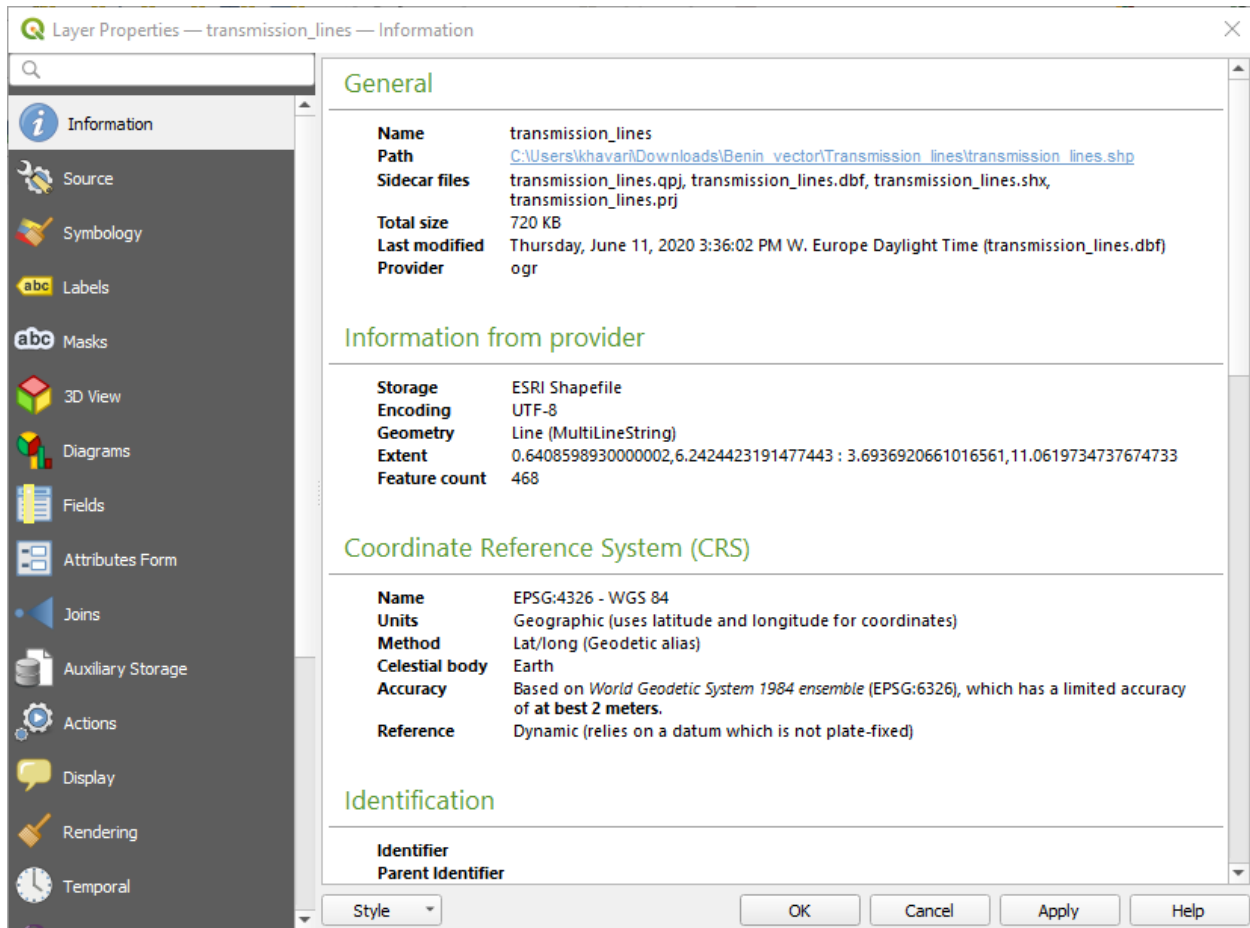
Layer Properties — transmission_lines — Information

Information
Source
Symbology
Labels
Masks
3D View
Diagrams
Fields
Attributes Form
Joins
Auxiliary Storage
Actions
Display
Rendering
Temporal

General

| | |
|---|---|
| **Name** | transmission_lines |
| **Path** | C:\Users\khavari\Downloads\Benin_vector\Transmission_lines\transmission_lines.shp |
| **Sidecar files** | transmission_lines.qpj, transmission_lines.dbf, transmission_lines.shx, transmission_lines.prj |
| **Total size** | 720 KB |
| **Last modified** | Thursday, June 11, 2020 3:36:02 PM W. Europe Daylight Time (transmission_lines.dbf) |
| **Provider** | ogr |

Information from provider

| | |
|---|---|
| **Storage** | ESRI Shapefile |
| **Encoding** | UTF-8 |
| **Geometry** | Line (MultiLineString) |
| **Extent** | 0.6408598930000002,6.2424423191477443 : 3.6936920661016561,11.0619734737674733 |
| **Feature count** | 468 |

Coordinate Reference System (CRS)

| | |
|---|---|
| **Name** | EPSG:4326 - WGS 84 |
| **Units** | Geographic (uses latitude and longitude for coordinates) |
| **Method** | Lat/long (Geodetic alias) |
| **Celestial body** | Earth |
| **Accuracy** | Based on *World Geodetic System 1984 ensemble* (EPSG:6326), which has a limited accuracy of **at best 2 meters.** |
| **Reference** | Dynamic (relies on a datum which is not plate-fixed) |

Identification

**Identifier**
**Parent Identifier**

Style
OK
Cancel
Apply
Help